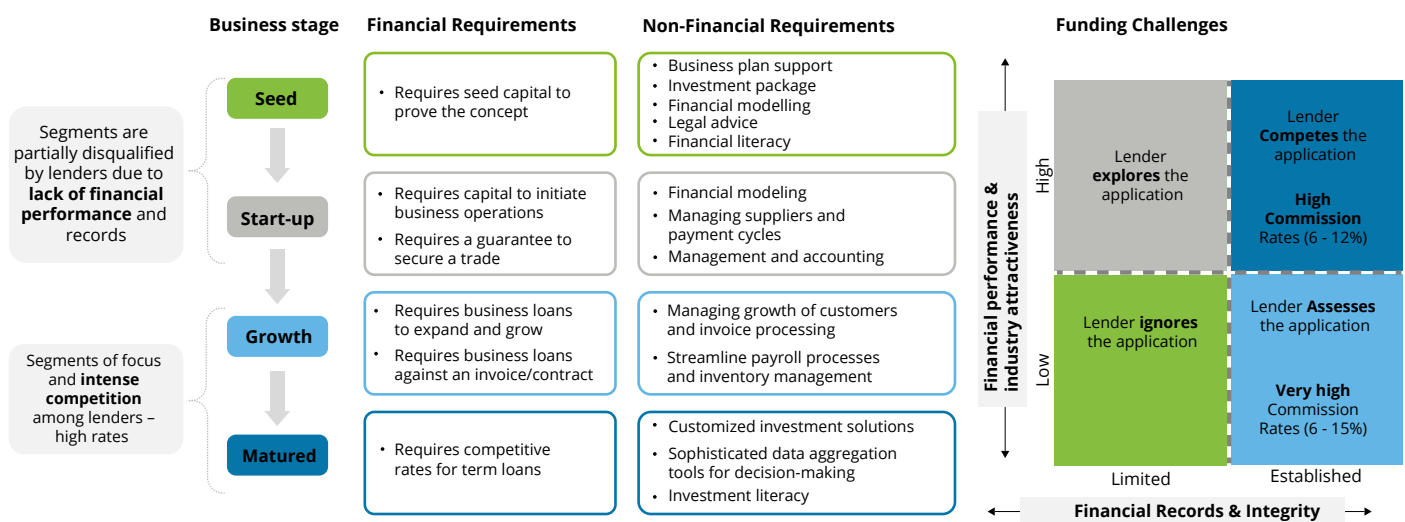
Business stage

Financial Requirements

Non-Financial Requirements

Funding Challenges

Segments are partially disqualified by lenders due to **lack of financial performance** and records

Segments of focus and **intense competition** among lenders – high rates

Seed

Start-up

Growth

Matured

• Requires seed capital to prove the concept

• Requires capital to initiate business operations
• Requires a guarantee to secure a trade

• Requires business loans to expand and grow
• Requires business loans against an invoice/contract

• Requires competitive rates for term loans

• Business plan support
• Investment package
• Financial modelling
• Legal advice
• Financial literacy

• Financial modeling
• Managing suppliers and payment cycles
• Management and accounting

• Managing growth of customers and invoice processing
• Streamline payroll processes and inventory management

• Customized investment solutions
• Sophisticated data aggregation tools for decision-making
• Investment literacy

Financial performance & industry attractiveness

High

Low

Lender **explores** the application

Lender **Competes** the application

**High Commission** Rates (6 - 12%)

Lender **ignores** the application

Lender **Assesses** the application

**Very high** Commission Rates (6 - 15%)

Limited

Established

Financial Records & Integrity